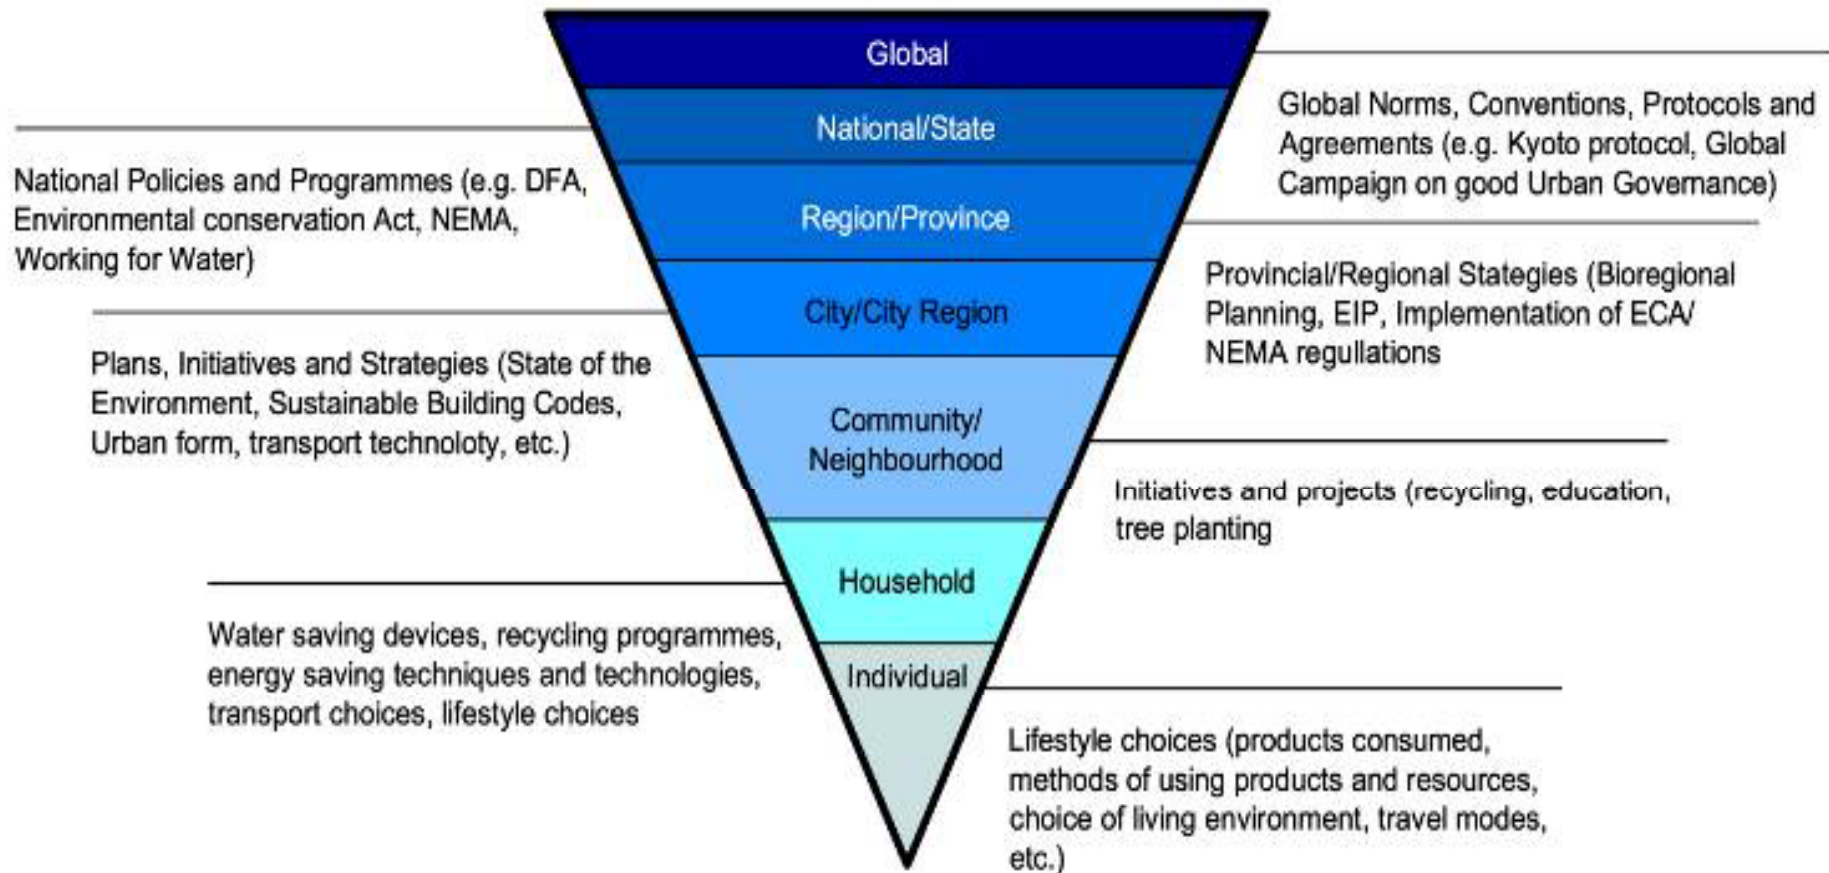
Global

National/State

Region/Province

City/City Region

Community/ Neighbourhood

Household

Individual

Global Norms, Conventions, Protocols and Agreements (e.g. Kyoto protocol, Global Campaign on good Urban Governance)

National Policies and Programmes (e.g. DFA, Environmental conservation Act, NEMA, Working for Water)

Provincial/Regional Stategies (Bioregional Planning, EIP, Implementation of ECA/ NEMA regullations

Plans, Initiatives and Strategies (State of the Environment, Sustainable Building Codes, Urban form, transport technoloty, etc.)

Initiatives and projects (recycling, education, tree planting

Water saving devices, recycling programmes, energy saving techniques and technologies, transport choices, lifestyle choices

Lifestyle choices (products consumed, methods of using products and resources, choice of living environment, travel modes, etc.)